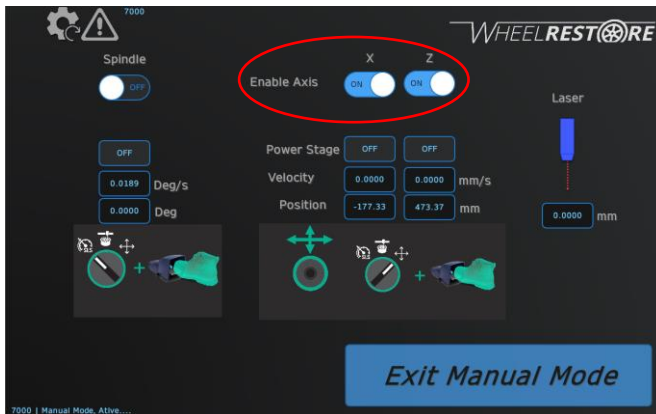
7000

WHEELRESTORE

Spindle

OFF

Enable Axis

X

Z

ON

ON

Laser

Power Stage

OFF

OFF

OFF

0.0189

Deg/s

Velocity

0.0000

0.0000

mm/s

0.0000

Deg

Position

-177.33

473.37

mm

0.0000

mm

Exit Manual Mode

7000 | Manual Mode, Ative....